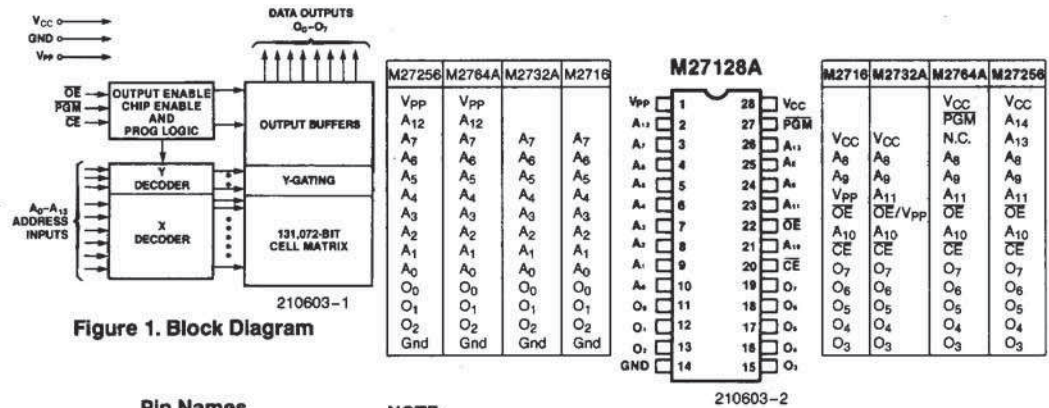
$V_{CC}$
GND
$V_{PP}$
$\overline{OE}$
$\overline{PGM}$
$\overline{CE}$
OUTPUT ENABLE CHIP ENABLE AND PROG LOGIC
DATA OUTPUTS $O_0$–$O_7$
OUTPUT BUFFERS
Y DECODER
Y-GATING
$A_0$–$A_{13}$ ADDRESS INPUTS
X DECODER
131,072-BIT CELL MATRIX
210603–1

Figure 1. Block Diagram

| M27256 | M2764A | M2732A | M2716 |
|---|---|---|---|
| $V_{PP}$ | $V_{PP}$ | | |
| $A_{12}$ | $A_{12}$ | | |
| $A_7$ | $A_7$ | $A_7$ | $A_7$ |
| $A_6$ | $A_6$ | $A_6$ | $A_6$ |
| $A_5$ | $A_5$ | $A_5$ | $A_5$ |
| $A_4$ | $A_4$ | $A_4$ | $A_4$ |
| $A_3$ | $A_3$ | $A_3$ | $A_3$ |
| $A_2$ | $A_2$ | $A_2$ | $A_2$ |
| $A_1$ | $A_1$ | $A_1$ | $A_1$ |
| $A_0$ | $A_0$ | $A_0$ | $A_0$ |
| $O_0$ | $O_0$ | $O_0$ | $O_0$ |
| $O_1$ | $O_1$ | $O_1$ | $O_1$ |
| $O_2$ | $O_2$ | $O_2$ | $O_2$ |
| Gnd | Gnd | Gnd | Gnd |

M27128A

| Pin | Name | Pin | Name |
|---|---|---|---|
| 1 | $V_{PP}$ | 28 | $V_{CC}$ |
| 2 | $A_{12}$ | 27 | $\overline{PGM}$ |
| 3 | $A_7$ | 26 | $A_{13}$ |
| 4 | $A_6$ | 25 | $A_8$ |
| 5 | $A_5$ | 24 | $A_9$ |
| 6 | $A_4$ | 23 | $A_{11}$ |
| 7 | $A_3$ | 22 | $\overline{OE}$ |
| 8 | $A_2$ | 21 | $A_{10}$ |
| 9 | $A_1$ | 20 | $\overline{CE}$ |
| 10 | $A_0$ | 19 | $O_7$ |
| 11 | $O_0$ | 18 | $O_6$ |
| 12 | $O_1$ | 17 | $O_5$ |
| 13 | $O_2$ | 16 | $O_4$ |
| 14 | GND | 15 | $O_3$ |

210603–2

| M2716 | M2732A | M2764A | M27256 |
|---|---|---|---|
| | | $V_{CC}$ | $V_{CC}$ |
| | | $\overline{PGM}$ | $A_{14}$ |
| $V_{CC}$ | $V_{CC}$ | N.C. | $A_{13}$ |
| $A_8$ | $A_8$ | $A_8$ | $A_8$ |
| $A_9$ | $A_9$ | $A_9$ | $A_9$ |
| $V_{PP}$ | $A_{11}$ | $A_{11}$ | $A_{11}$ |
| $\overline{OE}$ | $\overline{OE}/V_{PP}$ | $\overline{OE}$ | $\overline{OE}$ |
| $A_{10}$ | $A_{10}$ | $A_{10}$ | $A_{10}$ |
| $\overline{CE}$ | $\overline{CE}$ | $\overline{CE}$ | $\overline{CE}$ |
| $O_7$ | $O_7$ | $O_7$ | $O_7$ |
| $O_6$ | $O_6$ | $O_6$ | $O_6$ |
| $O_5$ | $O_5$ | $O_5$ | $O_5$ |
| $O_4$ | $O_4$ | $O_4$ | $O_4$ |
| $O_3$ | $O_3$ | $O_3$ | $O_3$ |

Pin Names
NOTE